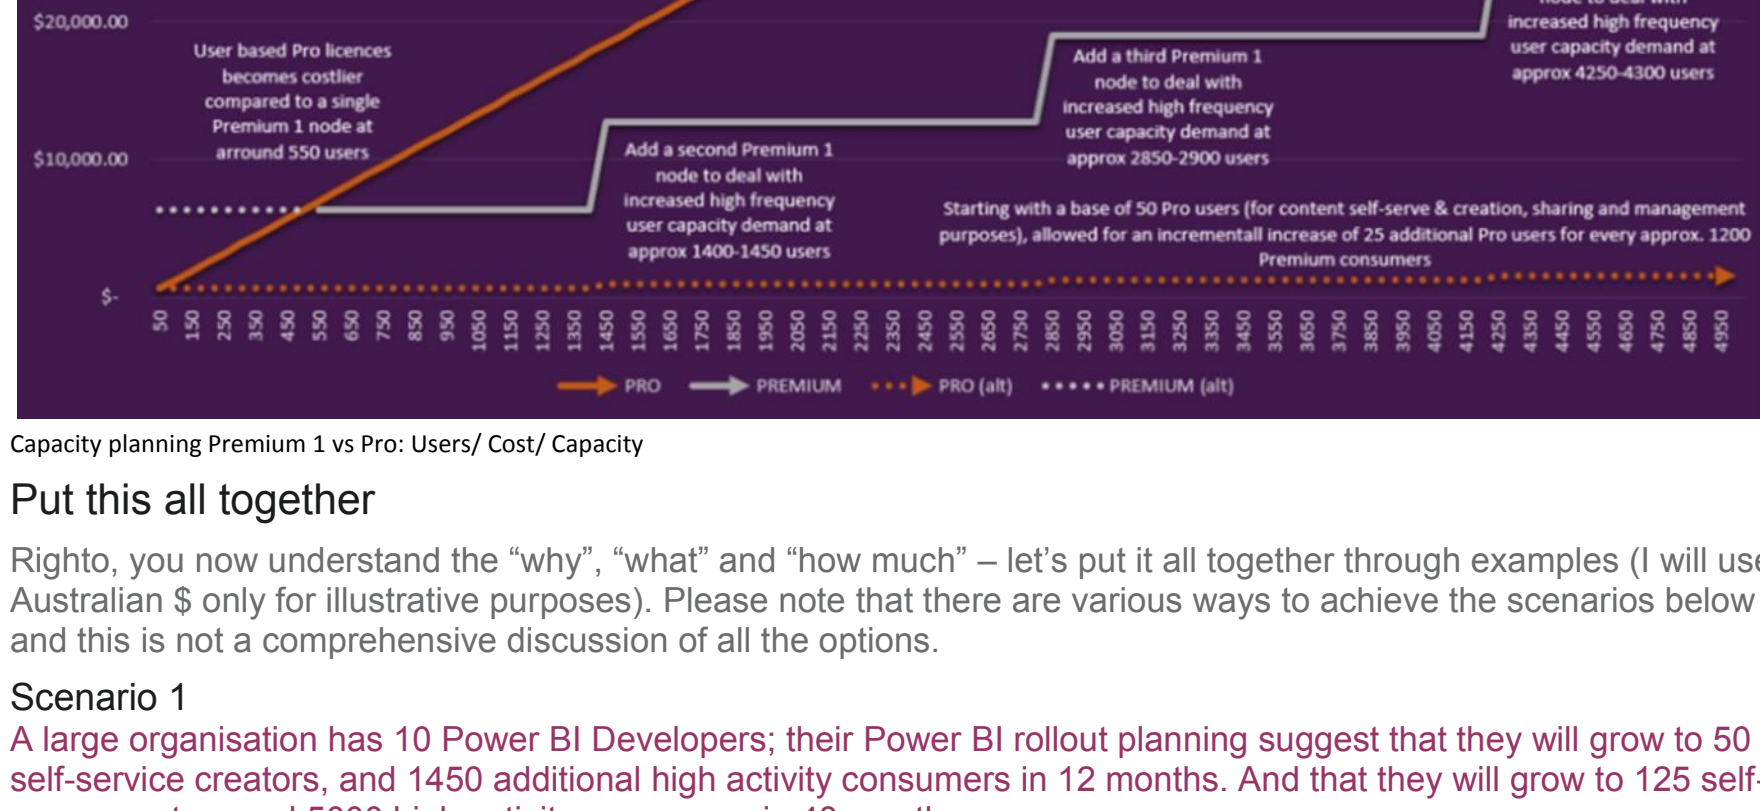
$20,000.00

$10,000.00

$-

User based Pro licences becomes costlier compared to a single Premium 1 node at arround 550 users

Add a second Premium 1 node to deal with increased high frequency user capacity demand at approx 1400-1450 users

Add a third Premium 1 node to deal with increased high frequency user capacity demand at approx 2850-2900 users

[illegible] increased high frequency user capacity demand at approx 4250-4300 users

Starting with a base of 50 Pro users (for content self-serve & creation, sharing and management purposes), allowed for an incrementall increase of 25 additional Pro users for every approx. 1200 Premium consumers

50 150 250 350 450 550 650 750 850 950 1050 1150 1250 1350 1450 1550 1650 1750 1850 1950 2050 2150 2250 2350 2450 2550 2650 2750 2850 2950 3050 3150 3250 3350 3450 3550 3650 3750 3850 3950 4050 4150 4250 4350 4450 4550 4650 4750 4850 4950

PRO PREMIUM PRO (alt) PREMIUM (alt)

Capacity planning Premium 1 vs Pro: Users/ Cost/ Capacity

Put this all together

Righto, you now understand the “why”, “what” and “how much” – let’s put it all together through examples (I will use Australian $ only for illustrative purposes). Please note that there are various ways to achieve the scenarios below and this is not a comprehensive discussion of all the options.

Scenario 1

A large organisation has 10 Power BI Developers; their Power BI rollout planning suggest that they will grow to 50 self-service creators, and 1450 additional high activity consumers in 12 months. And that they will grow to 125 self-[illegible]